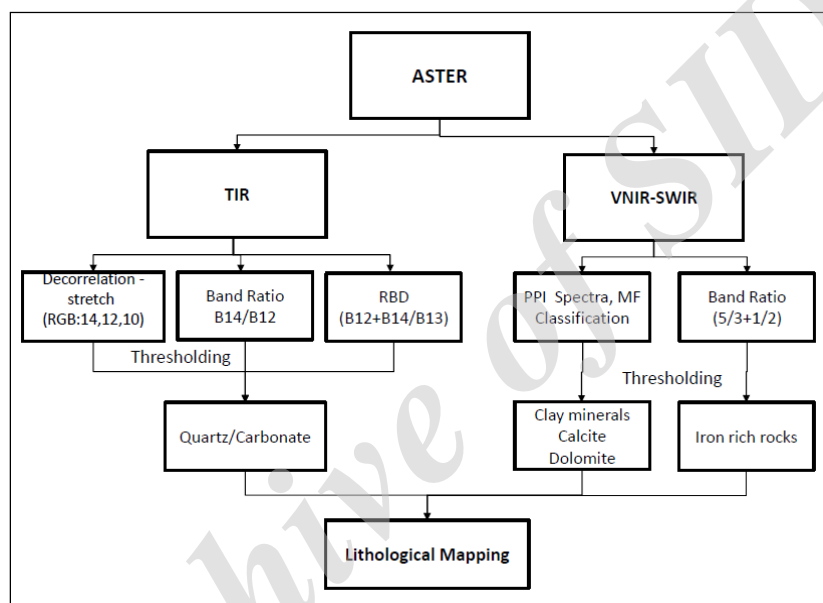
ASTER

TIR

VNIR-SWIR

Decorrelation - stretch (RGB:14,12,10)

Band Ratio B14/B12

RBD (B12+B14/B13)

PPI Spectra, MF Classification

Band Ratio (5/3+1/2)

Thresholding

Thresholding

Quartz/Carbonate

Clay minerals Calcite Dolomite

Iron rich rocks

Lithological Mapping

hive of SID